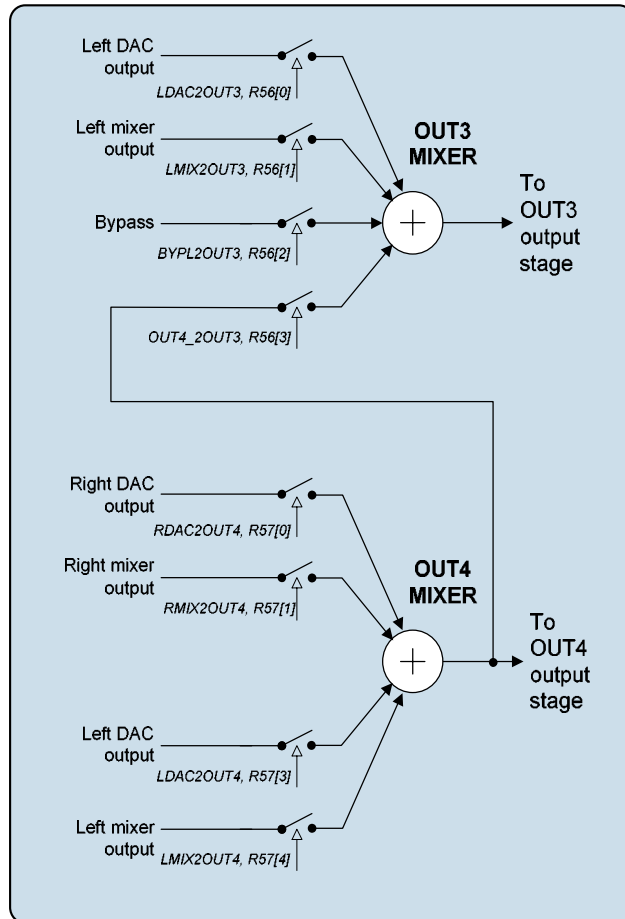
Left DAC output

LDAC2OUT3, R56[0]

Left mixer output

LMIX2OUT3, R56[1]

OUT3 MIXER

Bypass

BYPL2OUT3, R56[2]

To OUT3 output stage

OUT4_2OUT3, R56[3]

Right DAC output

RDAC2OUT4, R57[0]

Right mixer output

RMIX2OUT4, R57[1]

OUT4 MIXER

To OUT4 output stage

Left DAC output

LDAC2OUT4, R57[3]

Left mixer output

LMIX2OUT4, R57[4]